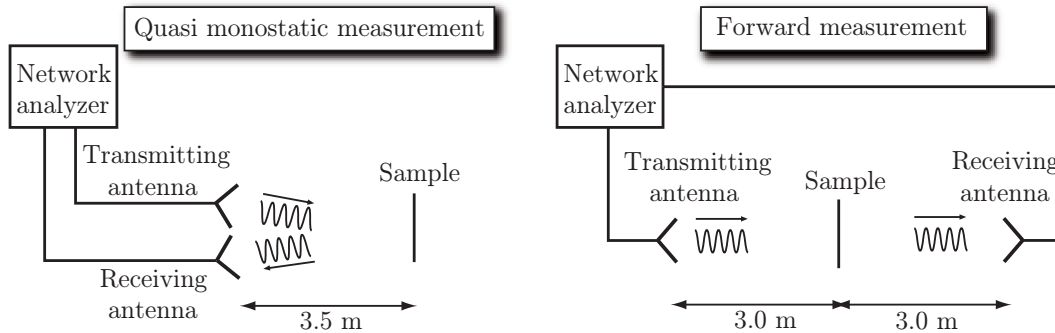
Quasi monostatic measurement

Network analyzer

Transmitting antenna

Sample

Receiving antenna

3.5 m

Forward measurement

Network analyzer

Transmitting antenna

Sample

Receiving antenna

3.0 m

3.0 m